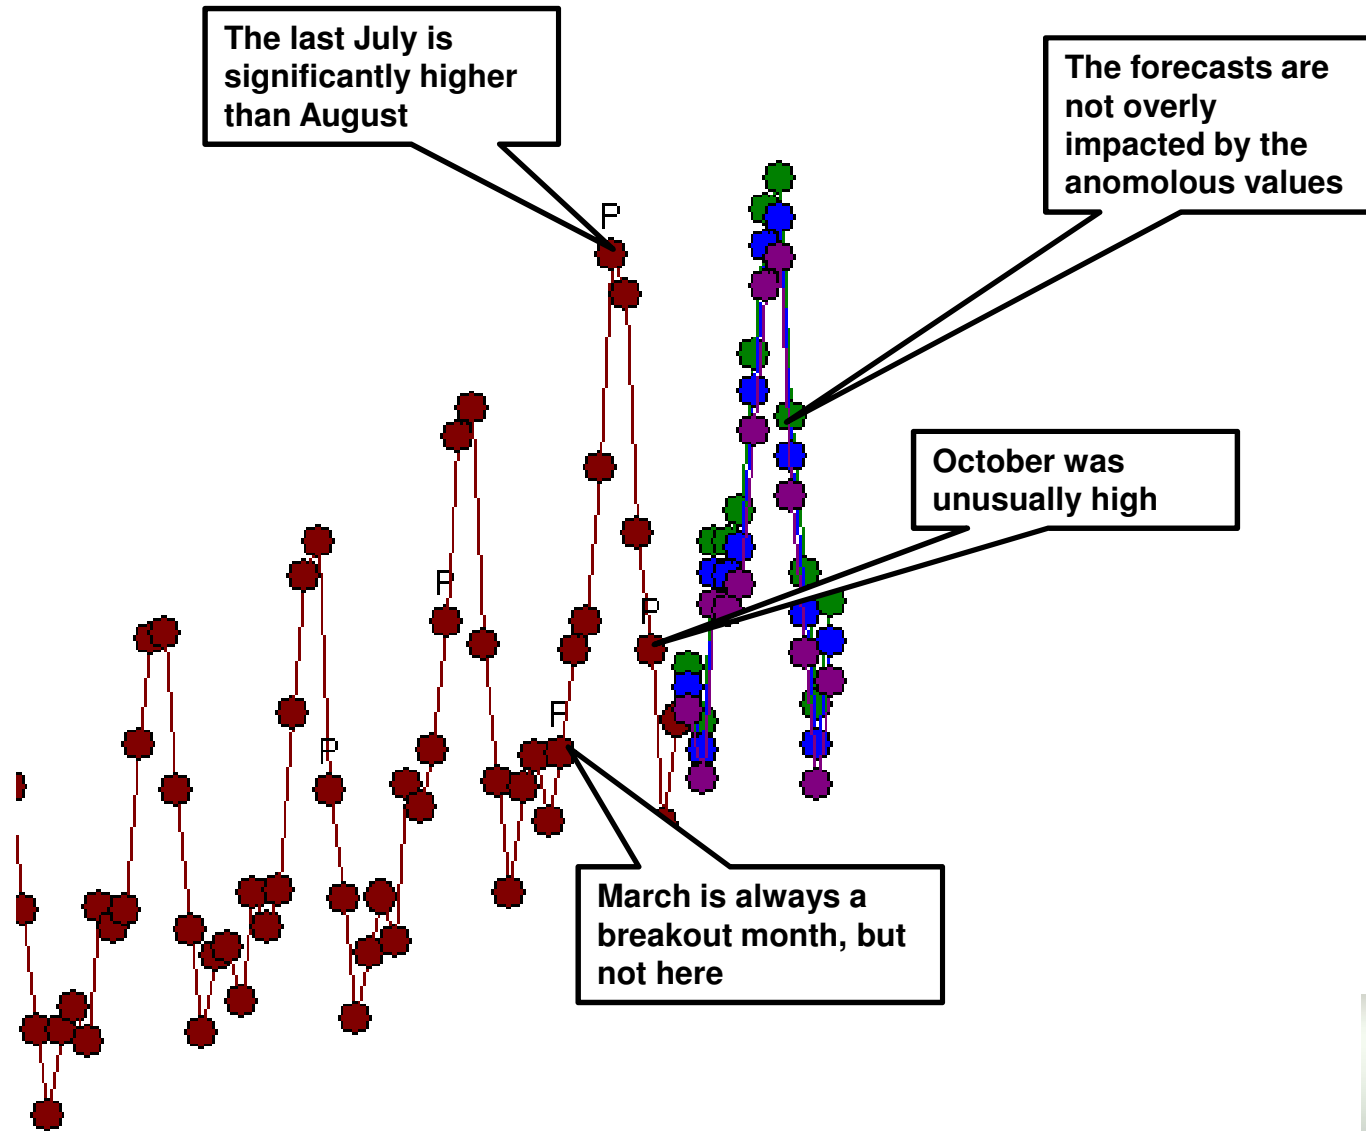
The last July is significantly higher than August

The forecasts are not overly impacted by the anomolous values

October was unusually high

March is always a breakout month, but not here

P

P

P

P

P